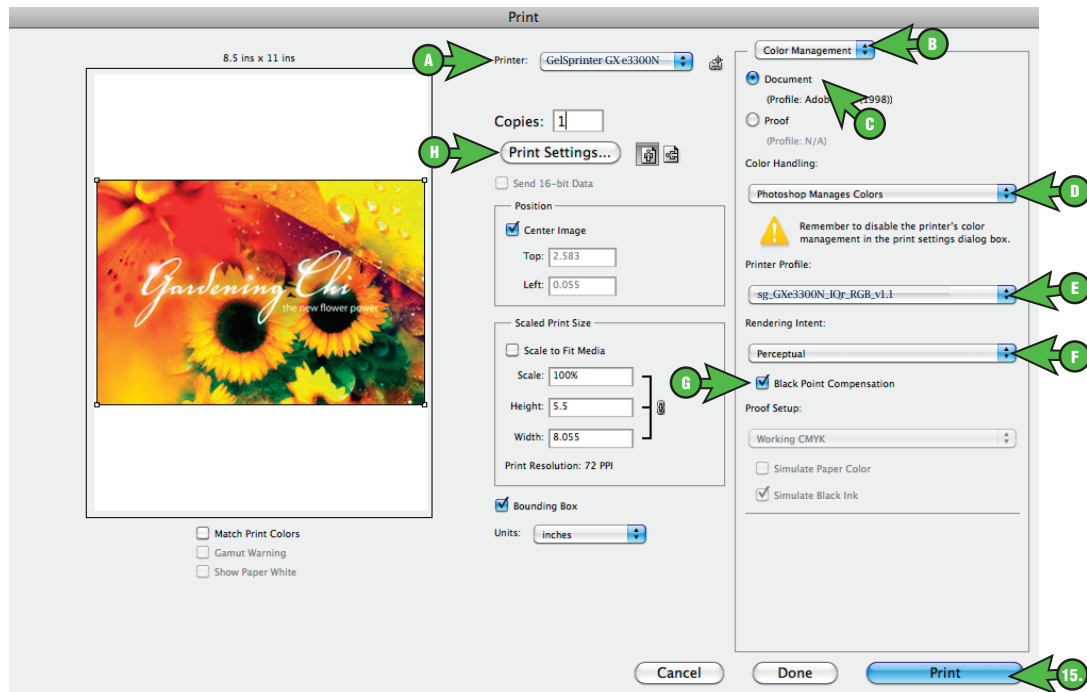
Print

8.5 ins x 11 ins

Gardening Chi
the new flower power

Match Print Colors
Gamut Warning
Show Paper White

A
Printer: GelSprinter GX e3300N

Copies: 1

H
Print Settings...

Send 16-bit Data

Position
Center Image
Top: 2.583
Left: 0.055

Scaled Print Size
Scale to Fit Media
Scale: 100%
Height: 5.5
Width: 8.055
Print Resolution: 72 PPI

Bounding Box

Units: inches

Color Management
B

Document
(Profile: Adob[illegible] (1998))
C
Proof
(Profile: N/A)

Color Handling:
Photoshop Manages Colors
D

Remember to disable the printer's color management in the print settings dialog box.

Printer Profile:
sg_GXe3300N_IQr_RGB_v1.1
E

Rendering Intent:
Perceptual
F

G
Black Point Compensation

Proof Setup:
Working CMYK
Simulate Paper Color
Simulate Black Ink

Cancel
Done
Print
15.